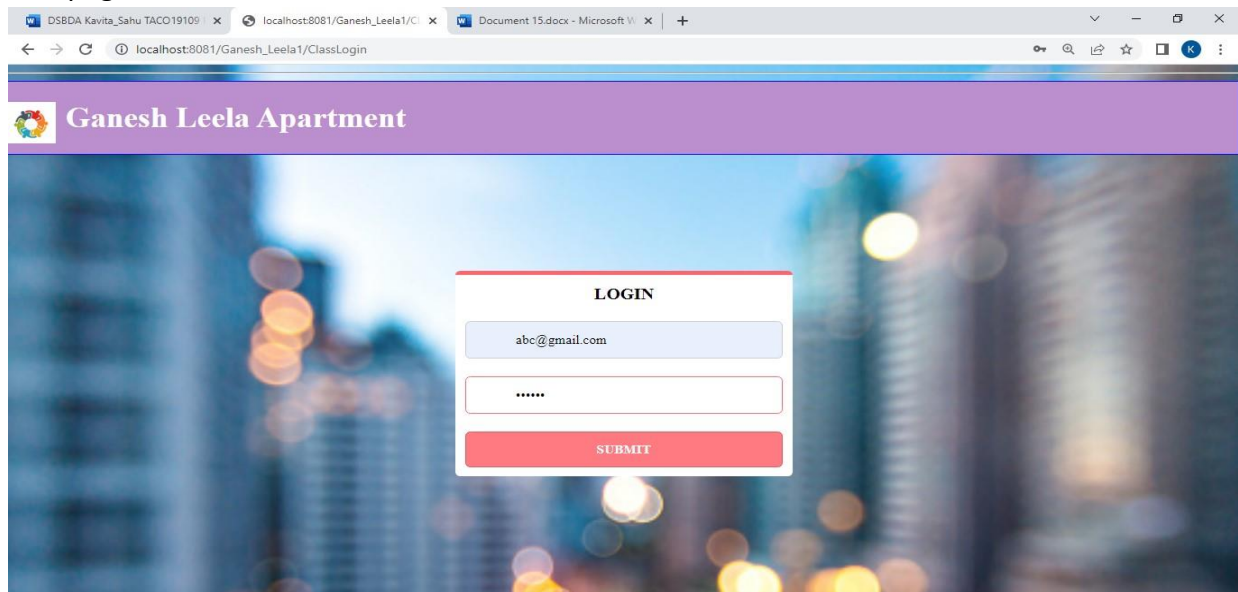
DSBDA Kavita_Sahu TACO19109 | ×
localhost:8081/Ganesh_Leela1/C ×
Document 15.docx - Microsoft W ×
+

localhost:8081/Ganesh_Leela1/ClassLogin

K

Ganesh Leela Apartment

LOGIN

abc@gmail.com

••••••

SUBMIT